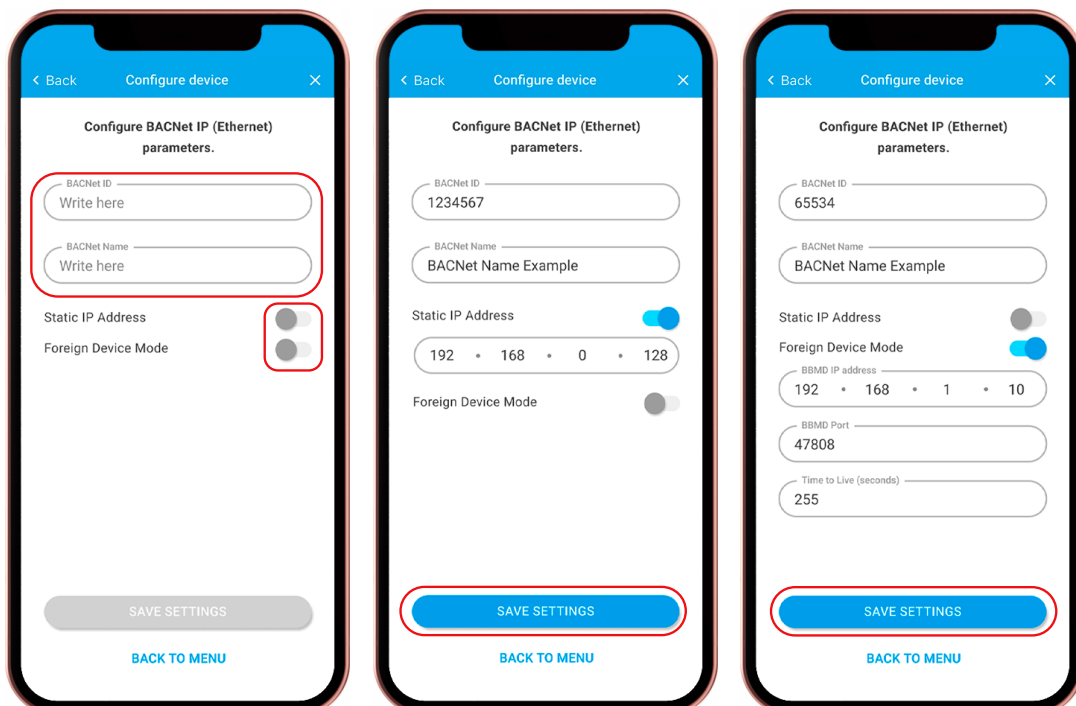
< Back Configure device ✕

Configure BACNet IP (Ethernet) parameters.

BACNet ID
Write here

BACNet Name
Write here

Static IP Address

Foreign Device Mode

SAVE SETTINGS

BACK TO MENU

< Back Configure device ✕

Configure BACNet IP (Ethernet) parameters.

BACNet ID
1234567

BACNet Name
BACNet Name Example

Static IP Address

192 • 168 • 0 • 128

Foreign Device Mode

SAVE SETTINGS

BACK TO MENU

< Back Configure device ✕

Configure BACNet IP (Ethernet) parameters.

BACNet ID
65534

BACNet Name
BACNet Name Example

Static IP Address

Foreign Device Mode

BBMD IP address
192 • 168 • 1 • 10

BBMD Port
47808

Time to Live (seconds)
255

SAVE SETTINGS

BACK TO MENU